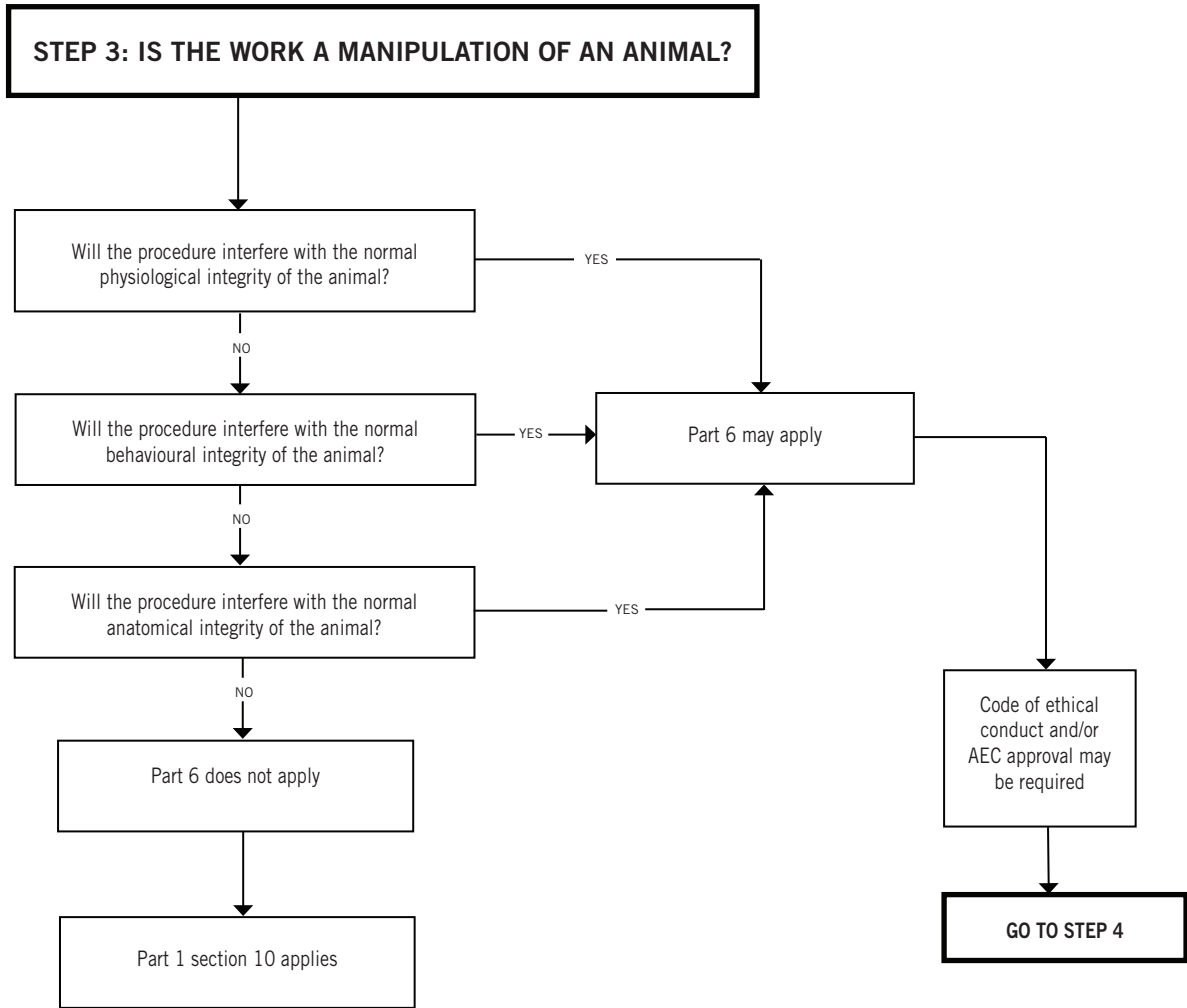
STEP 3: IS THE WORK A MANIPULATION OF AN ANIMAL?

Will the procedure interfere with the normal physiological integrity of the animal?

YES

NO

Will the procedure interfere with the normal behavioural integrity of the animal?

YES

Part 6 may apply

NO

Will the procedure interfere with the normal anatomical integrity of the animal?

YES

NO

Part 6 does not apply

Code of ethical conduct and/or AEC approval may be required

Part 1 section 10 applies

GO TO STEP 4